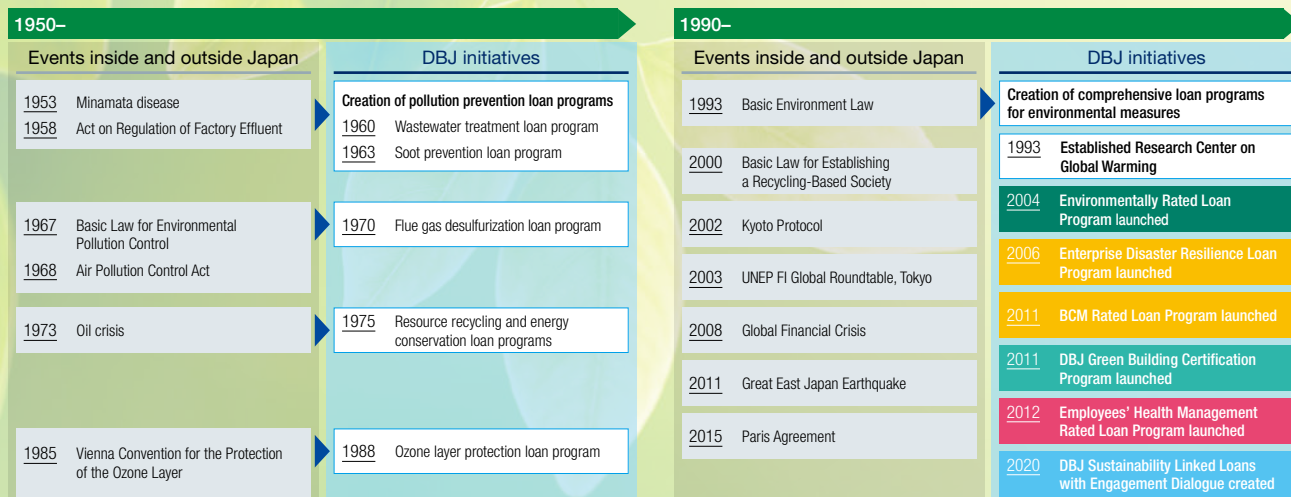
1950–

Events inside and outside Japan

1953 Minamata disease
1958 Act on Regulation of Factory Effluent

1967 Basic Law for Environmental Pollution Control
1968 Air Pollution Control Act

1973 Oil crisis

1985 Vienna Convention for the Protection of the Ozone Layer

DBJ initiatives

Creation of pollution prevention loan programs
1960 Wastewater treatment loan program
1963 Soot prevention loan program

1970 Flue gas desulfurization loan program

1975 Resource recycling and energy conservation loan programs

1988 Ozone layer protection loan program

1990–

Events inside and outside Japan

1993 Basic Environment Law

2000 Basic Law for Establishing a Recycling-Based Society

2002 Kyoto Protocol

2003 UNEP FI Global Roundtable, Tokyo

2008 Global Financial Crisis

2011 Great East Japan Earthquake

2015 Paris Agreement

DBJ initiatives

Creation of comprehensive loan programs for environmental measures

1993 Established Research Center on Global Warming

2004 Environmentally Rated Loan Program launched

2006 Enterprise Disaster Resilience Loan Program launched

2011 BCM Rated Loan Program launched

2011 DBJ Green Building Certification Program launched

2012 Employees' Health Management Rated Loan Program launched

2020 DBJ Sustainability Linked Loans with Engagement Dialogue created